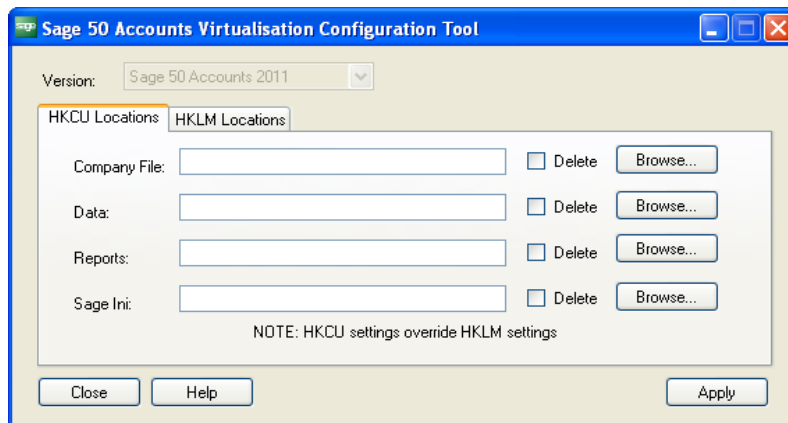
sage Sage 50 Accounts Virtualisation Configuration Tool

Version: Sage 50 Accounts 2011

HKCU Locations | HKLM Locations

Company File: Delete Browse...

Data: Delete Browse...

Reports: Delete Browse...

Sage Ini: Delete Browse...

NOTE: HKCU settings override HKLM settings

Close Help Apply